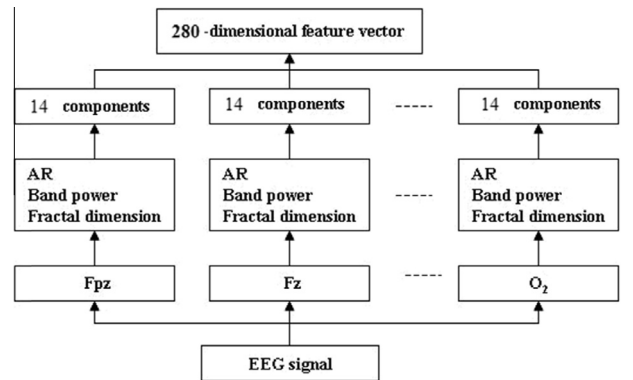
280 -dimensional feature vector

14 components

14 components

-----

14 components

AR
Band power
Fractal dimension

AR
Band power
Fractal dimension

-----

AR
Band power
Fractal dimension

Fpz

Fz

-----

$O_2$

EEG signal